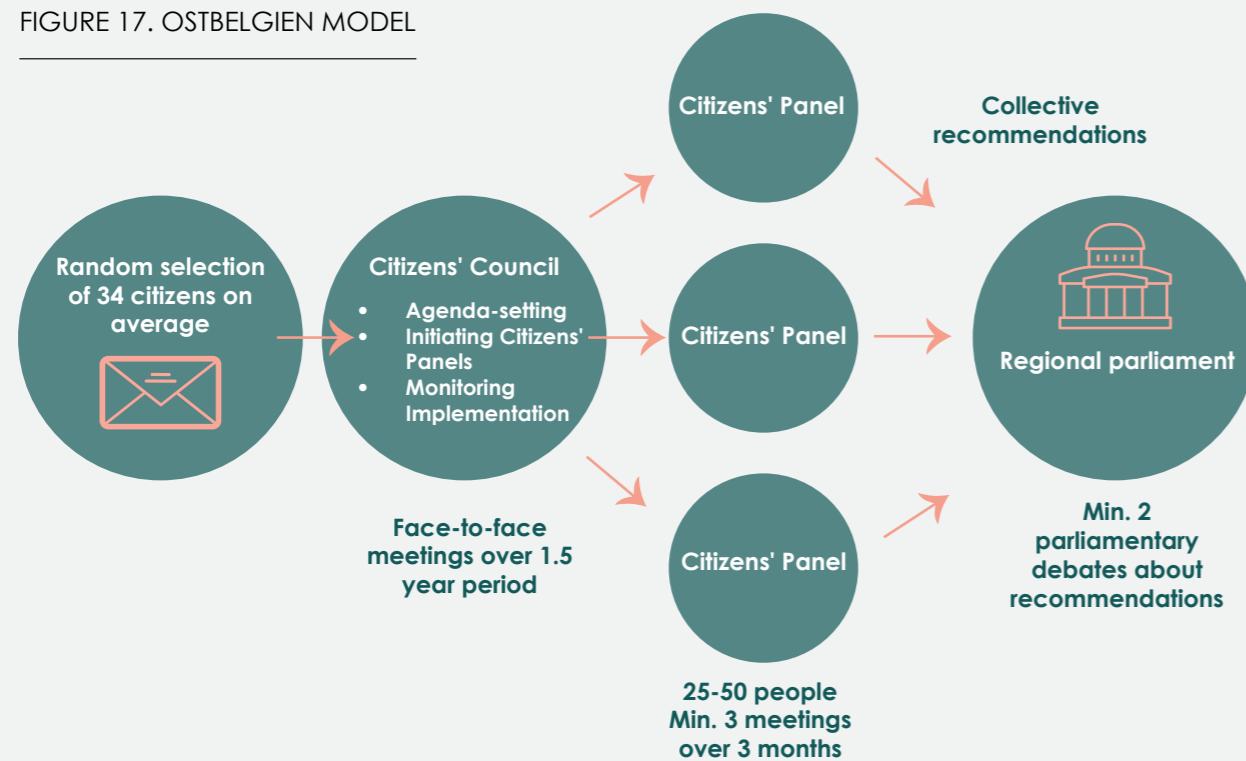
FIGURE 17. OSTBELGIEN MODEL

Random selection of 34 citizens on average

Citizens' Council

- Agenda-setting
- Initiating Citizens' Panels
- Monitoring Implementation

Face-to-face meetings over 1.5 year period

Citizens' Panel

Citizens' Panel

Citizens' Panel

25-50 people
Min. 3 meetings over 3 months

Collective recommendations

Regional parliament

Min. 2 parliamentary debates about recommendations